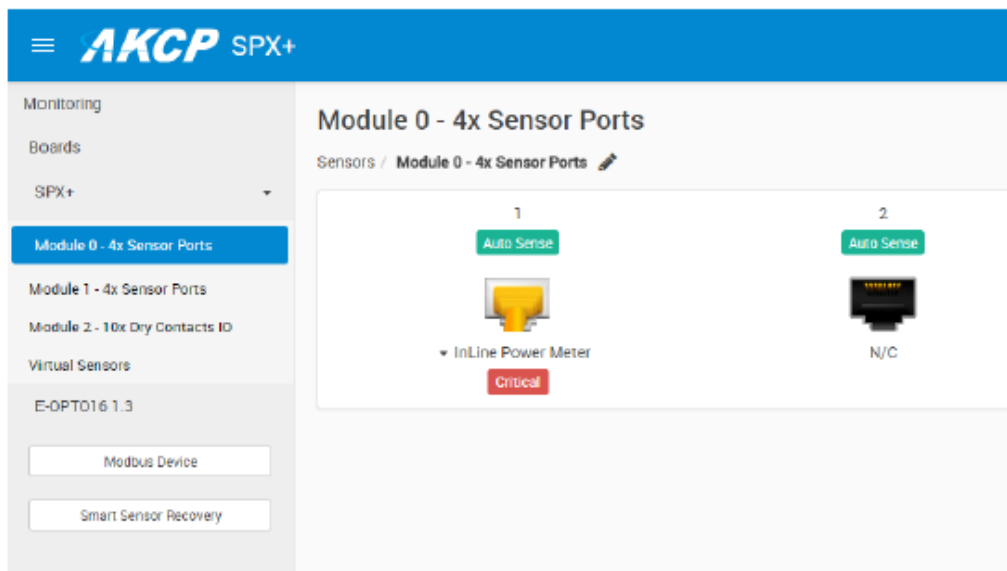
AKCP SPX+

Monitoring

Boards

SPX+

Module 0 - 4x Sensor Ports

Module 1 - 4x Sensor Ports

Module 2 - 10x Dry Contacts IO

Virtual Sensors

E-OPTO16 1.3

Modbus Device

Smart Sensor Recovery

Module 0 - 4x Sensor Ports

Sensors / Module 0 - 4x Sensor Ports

1

Auto Sense

InLine Power Meter

Critical

2

Auto Sense

N/C